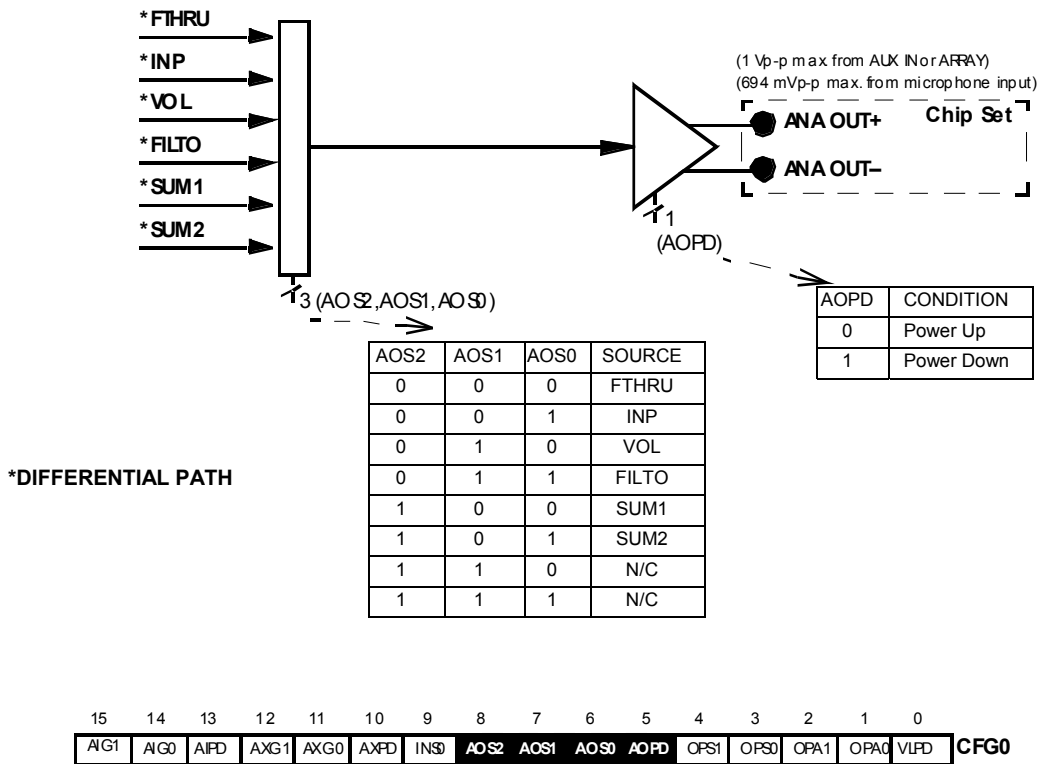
*FTHRU
*INP
*VOL
*FILTO
*SUM1
*SUM2

(1 Vp-p max from AUX IN or ARRAY)
(694 mVp-p max. from microphone input)

ANA OUT+
ANA OUT–
Chip Set

1
(AOPD)

| AOPD | CONDITION |
|---|---|
| 0 | Power Up |
| 1 | Power Down |

3 (AOS2, AOS1, AOS0)

| AOS2 | AOS1 | AOS0 | SOURCE |
|---|---|---|---|
| 0 | 0 | 0 | FTHRU |
| 0 | 0 | 1 | INP |
| 0 | 1 | 0 | VOL |
| 0 | 1 | 1 | FILTO |
| 1 | 0 | 0 | SUM1 |
| 1 | 0 | 1 | SUM2 |
| 1 | 1 | 0 | N/C |
| 1 | 1 | 1 | N/C |

*DIFFERENTIAL PATH

| 15 | 14 | 13 | 12 | 11 | 10 | 9 | 8 | 7 | 6 | 5 | 4 | 3 | 2 | 1 | 0 | |
|---|---|---|---|---|---|---|---|---|---|---|---|---|---|---|---|---|
| AIG1 | AIG0 | AIPD | AXG1 | AXG0 | AXPD | INS0 | AOS2 | AOS1 | AOS0 | AOPD | OPS1 | OPS0 | OPA1 | OPA0 | VLPD | CFG0 |